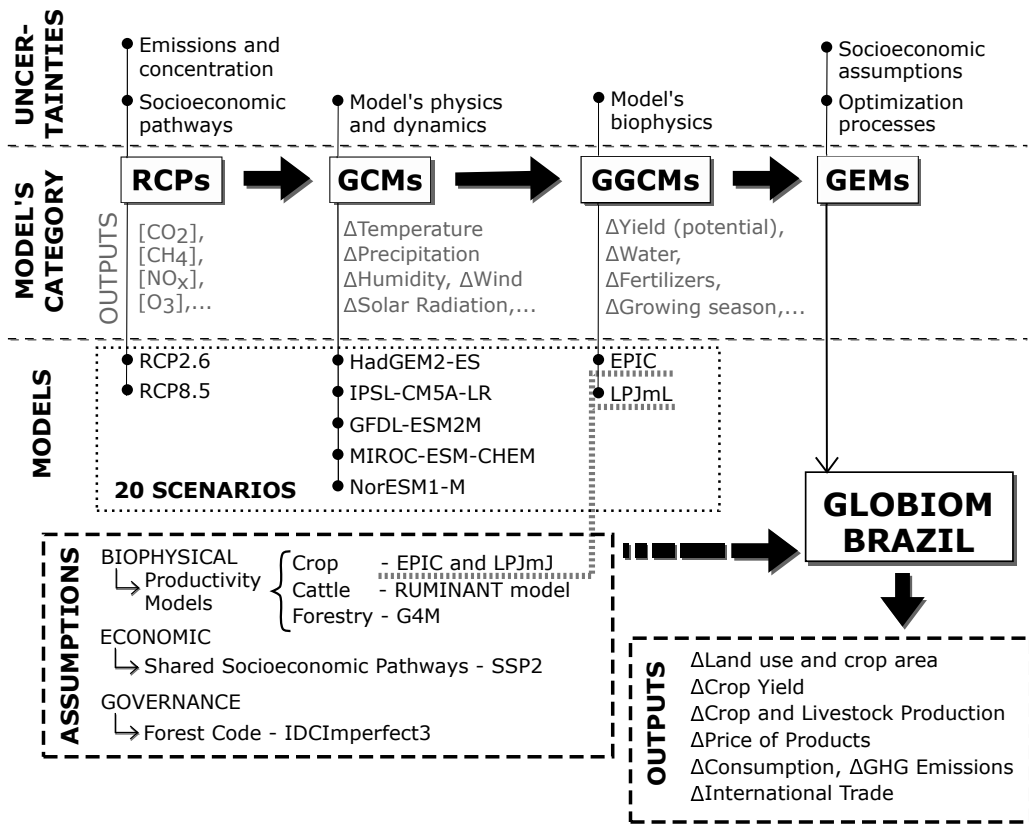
UNCER-TAINTIES

Emissions and concentration

Socioeconomic pathways

Model's physics and dynamics

Model's biophysics

Socioeconomic assumptions

Optimization processes

MODEL'S CATEGORY

RCPs

GCMs

GGCMs

GEMs

OUTPUTS

$[CO_2]$, $[CH_4]$, $[NO_X]$, $[O_3]$,...

ΔTemperature
ΔPrecipitation
ΔHumidity, ΔWind
ΔSolar Radiation,...

ΔYield (potential),
ΔWater,
ΔFertilizers,
ΔGrowing season,...

MODELS

RCP2.6
RCP8.5

HadGEM2-ES
IPSL-CM5A-LR
GFDL-ESM2M
MIROC-ESM-CHEM
NorESM1-M

EPIC
LPJmL

20 SCENARIOS

GLOBIOM BRAZIL

ASSUMPTIONS

BIOPHYSICAL
↳ Productivity Models
Crop - EPIC and LPJmJ
Cattle - RUMINANT model
Forestry - G4M

ECONOMIC
↳ Shared Socioeconomic Pathways - SSP2

GOVERNANCE
↳ Forest Code - IDCImperfect3

OUTPUTS

ΔLand use and crop area
ΔCrop Yield
ΔCrop and Livestock Production
ΔPrice of Products
ΔConsumption, ΔGHG Emissions
ΔInternational Trade